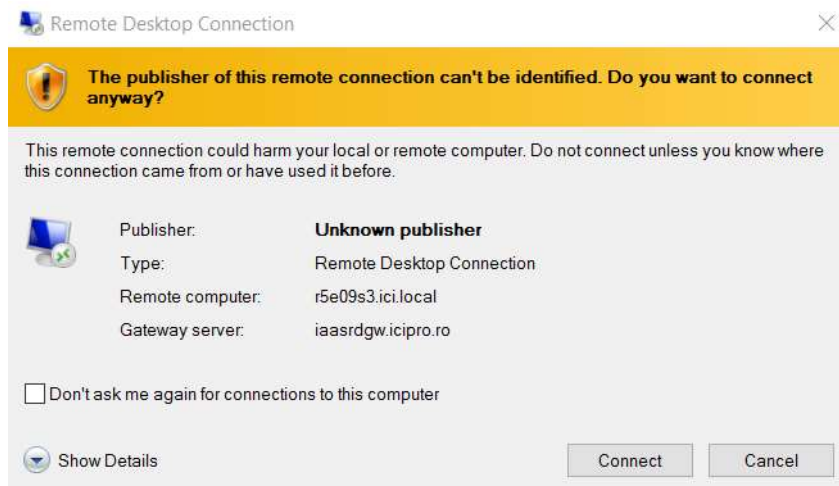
Remote Desktop Connection

The publisher of this remote connection can't be identified. Do you want to connect anyway?

This remote connection could harm your local or remote computer. Do not connect unless you know where this connection came from or have used it before.

| | |
|---|---|
| Publisher: | **Unknown publisher** |
| Type: | Remote Desktop Connection |
| Remote computer: | r5e09s3.ici.local |
| Gateway server: | iaasrdgw.icipro.ro |

Don't ask me again for connections to this computer

Show Details

Connect

Cancel